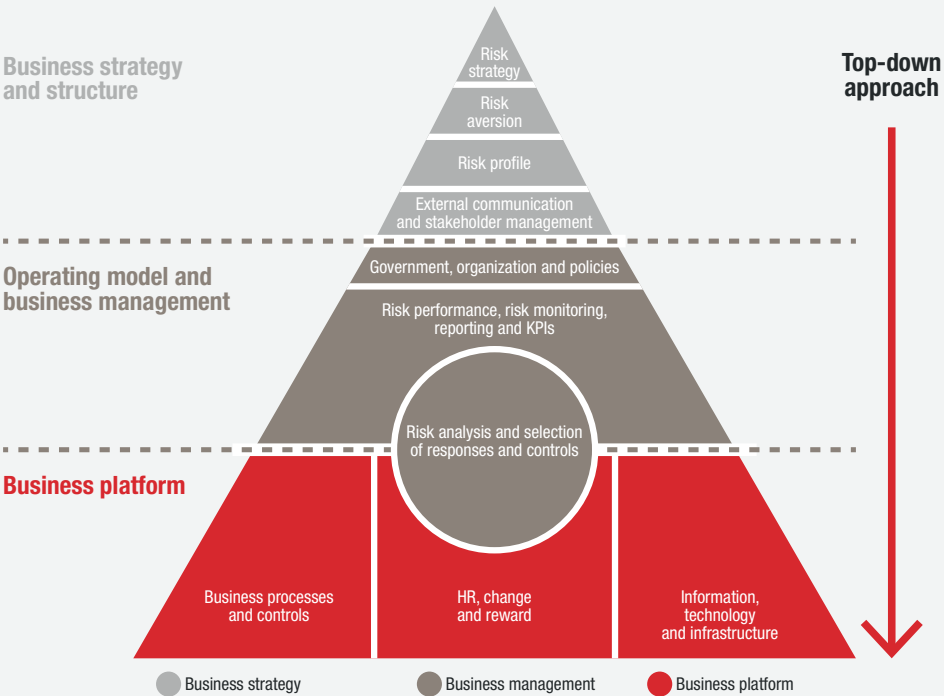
Business strategy and structure

Top-down approach

Risk strategy

Risk aversion

Risk profile

External communication and stakeholder management

Operating model and business management

Government, organization and policies

Risk performance, risk monitoring, reporting and KPIs

Risk analysis and selection of responses and controls

Business platform

Business processes and controls

HR, change and reward

Information, technology and infrastructure

Business strategy

Business management

Business platform